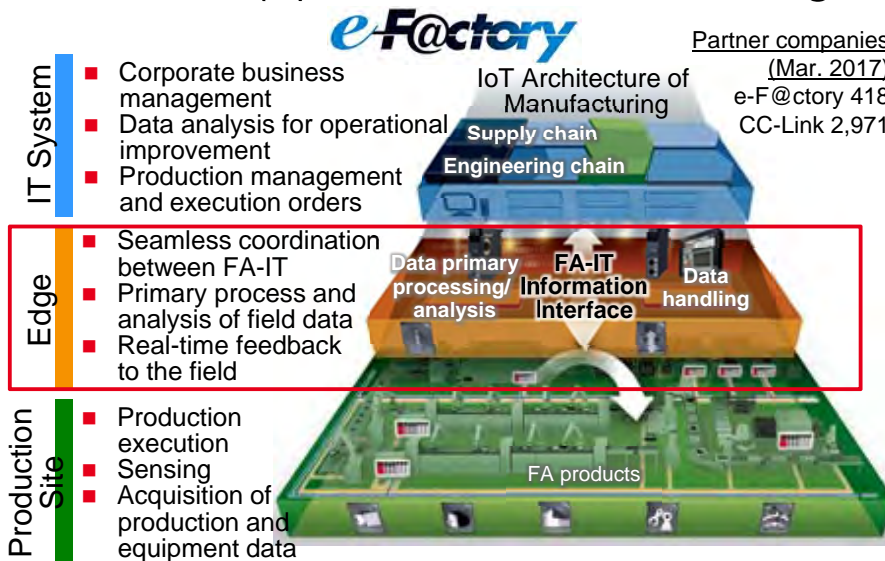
e-F@ctory

Partner companies (Mar. 2017) e-F@ctory 418 CC-Link 2,971

IT System
Corporate business management
Data analysis for operational improvement
Production management and execution orders

IoT Architecture of Manufacturing
Supply chain
Engineering chain

Edge
Seamless coordination between FA-IT
Primary process and analysis of field data
Real-time feedback to the field

Data primary processing/ analysis
FA-IT Information Interface
Data handling

Production Site
Production execution
Sensing
Acquisition of production and equipment data

FA products